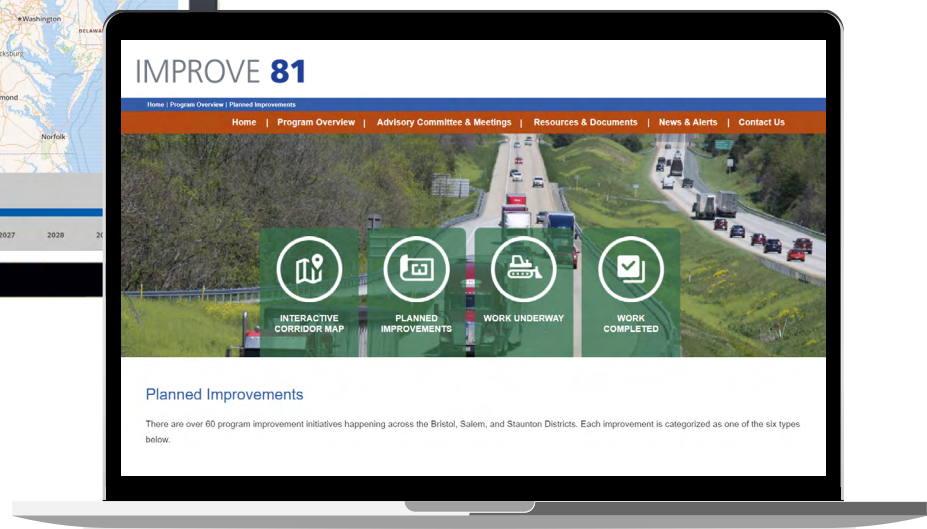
Washington
DELAWA
ksburg
mond
Norfolk
2027
2028
20

IMPROVE 81

Home | Program Overview | Planned Improvements

Home | Program Overview | Advisory Committee & Meetings | Resources & Documents | News & Alerts | Contact Us

INTERACTIVE CORRIDOR MAP
PLANNED IMPROVEMENTS
WORK UNDERWAY
WORK COMPLETED

Planned Improvements

There are over 60 program improvement initiatives happening across the Bristol, Salem, and Staunton Districts. Each improvement is categorized as one of the six types below.